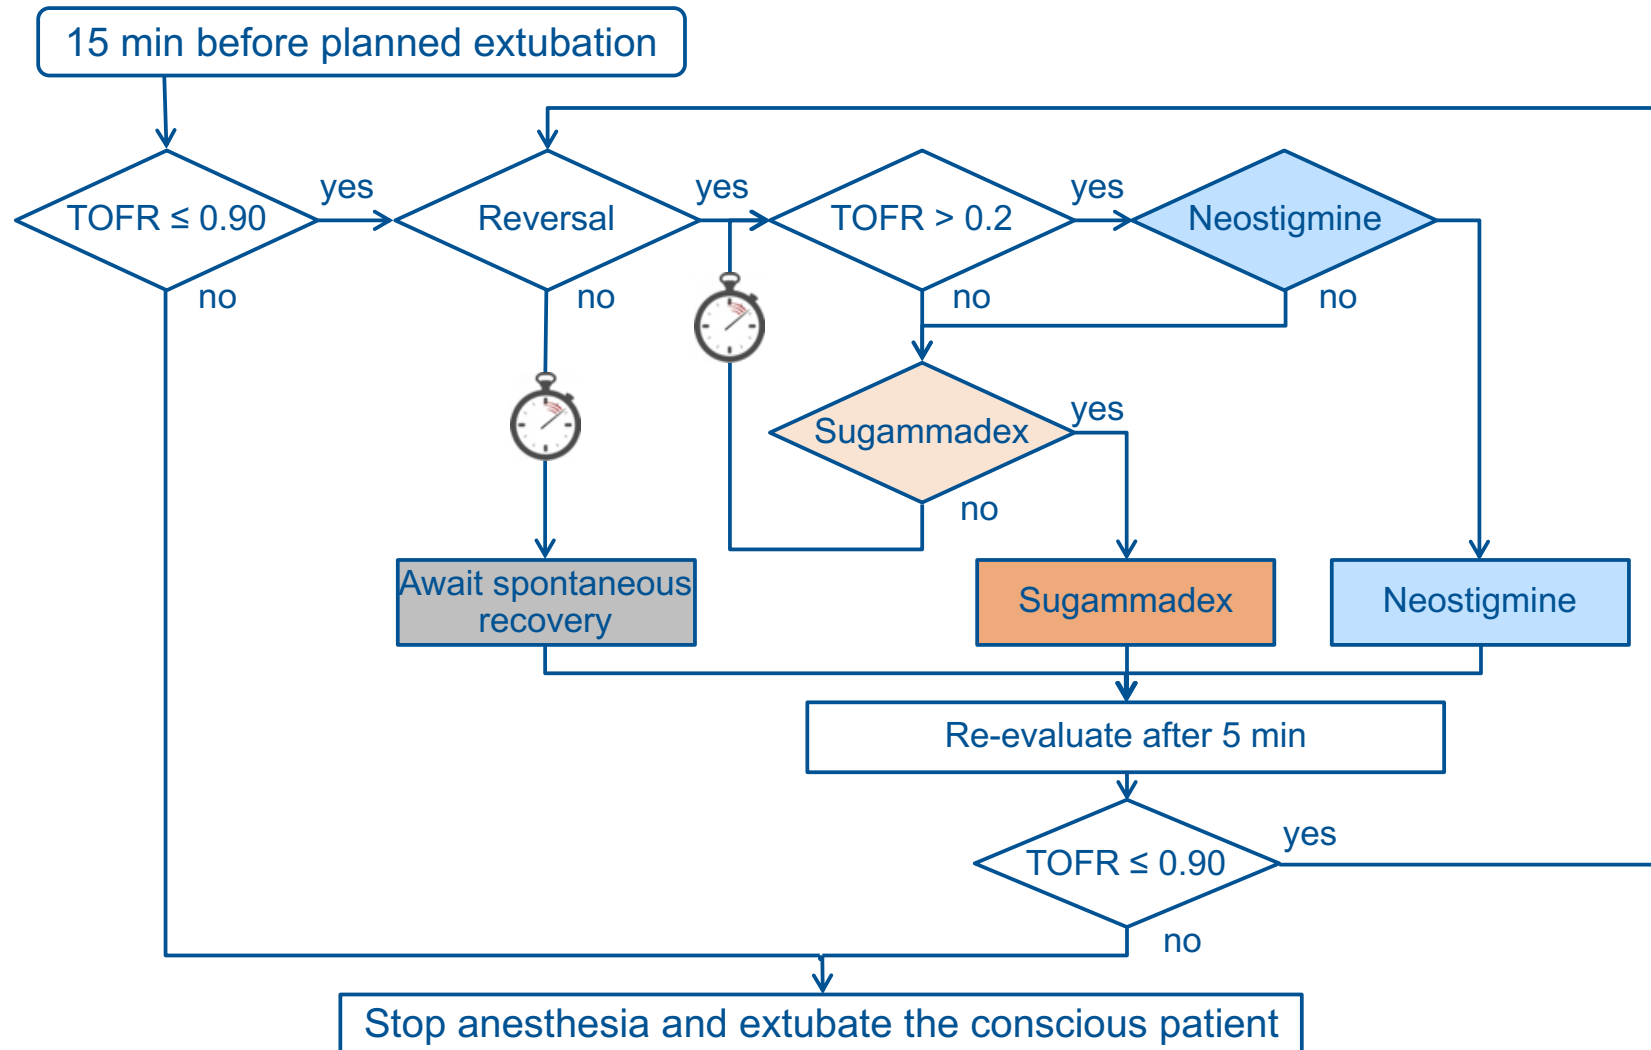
15 min before planned extubation

TOFR $\leq$ 0.90

yes

no

Reversal

yes

no

TOFR > 0.2

yes

no

Neostigmine

no

Sugammadex

yes

no

Await spontaneous recovery

Sugammadex

Neostigmine

Re-evaluate after 5 min

TOFR $\leq$ 0.90

yes

no

Stop anesthesia and extubate the conscious patient